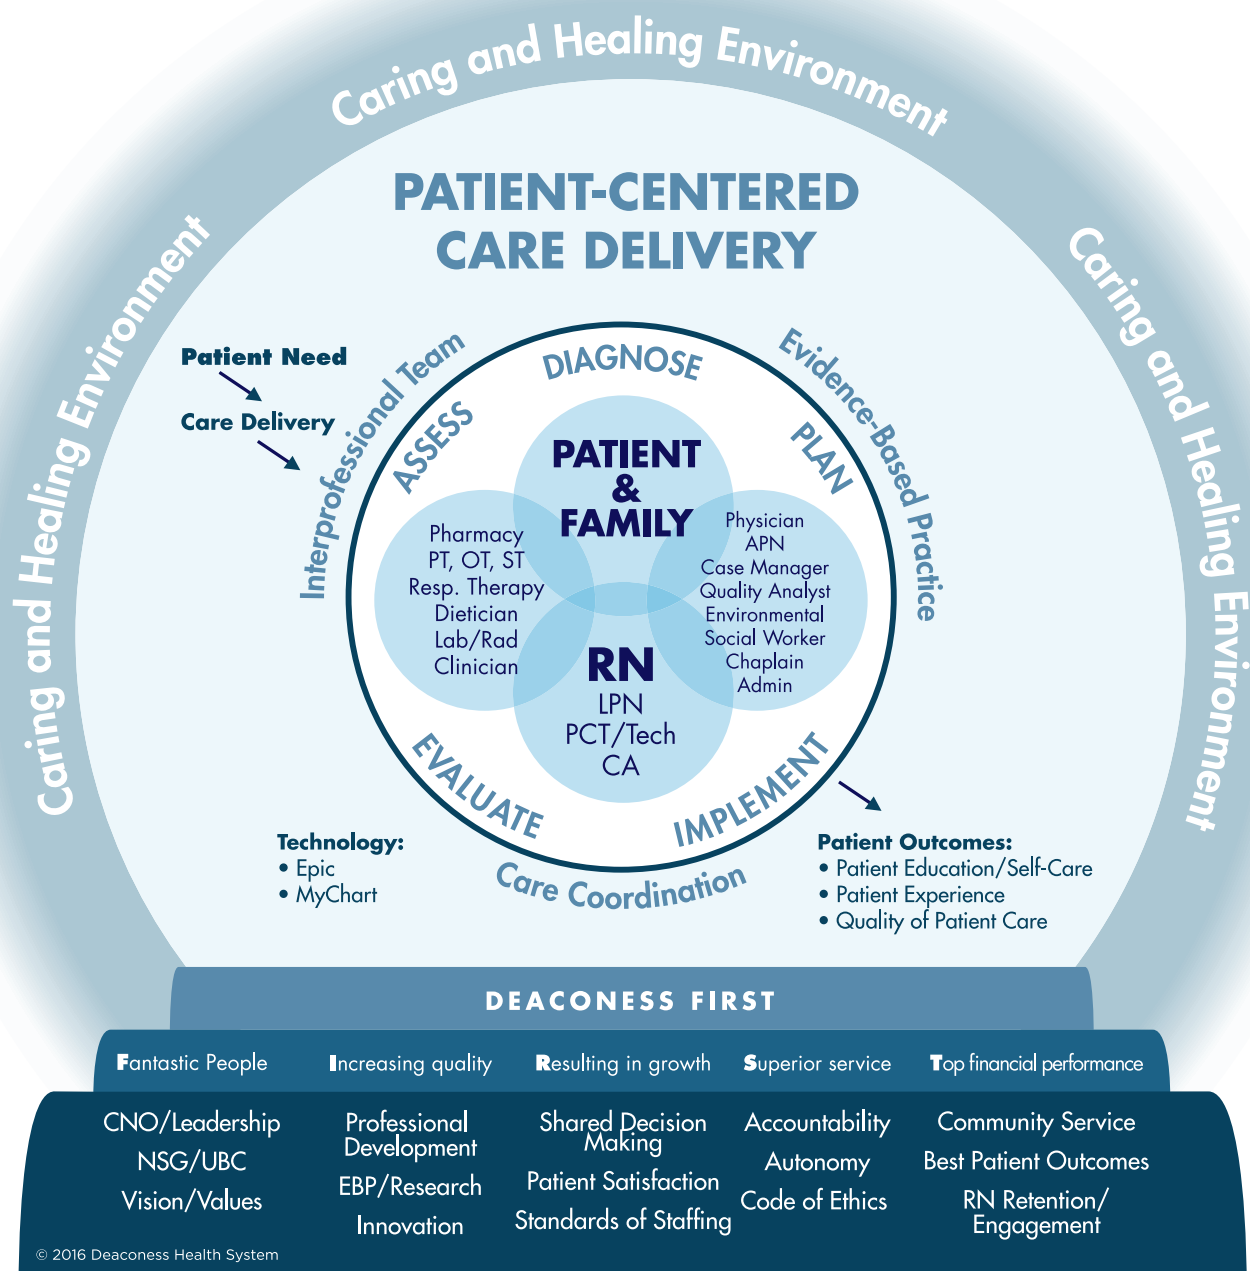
Caring and Healing Environment

Caring and Healing Environment

Caring and Healing Environment

PATIENT-CENTERED CARE DELIVERY

Patient Need

Care Delivery

Interprofessional Team

Evidence-Based Practice

DIAGNOSE

ASSESS

PLAN

PATIENT & FAMILY

Pharmacy
PT, OT, ST
Resp. Therapy
Dietician
Lab/Rad
Clinician

Physician
APN
Case Manager
Quality Analyst
Environmental
Social Worker
Chaplain
Admin

RN
LPN
PCT/Tech
CA

EVALUATE

IMPLEMENT

Care Coordination

Technology:
• Epic
• MyChart

Patient Outcomes:
• Patient Education/Self-Care
• Patient Experience
• Quality of Patient Care

DEACONESS FIRST

| Fantastic People | Increasing quality | Resulting in growth | Superior service | Top financial performance |
|---|---|---|---|---|
| CNO/Leadership | Professional Development | Shared Decision Making | Accountability | Community Service |
| NSG/UBC | EBP/Research | Patient Satisfaction | Autonomy | Best Patient Outcomes |
| Vision/Values | Innovation | Standards of Staffing | Code of Ethics | RN Retention/ Engagement |

© 2016 Deaconess Health System